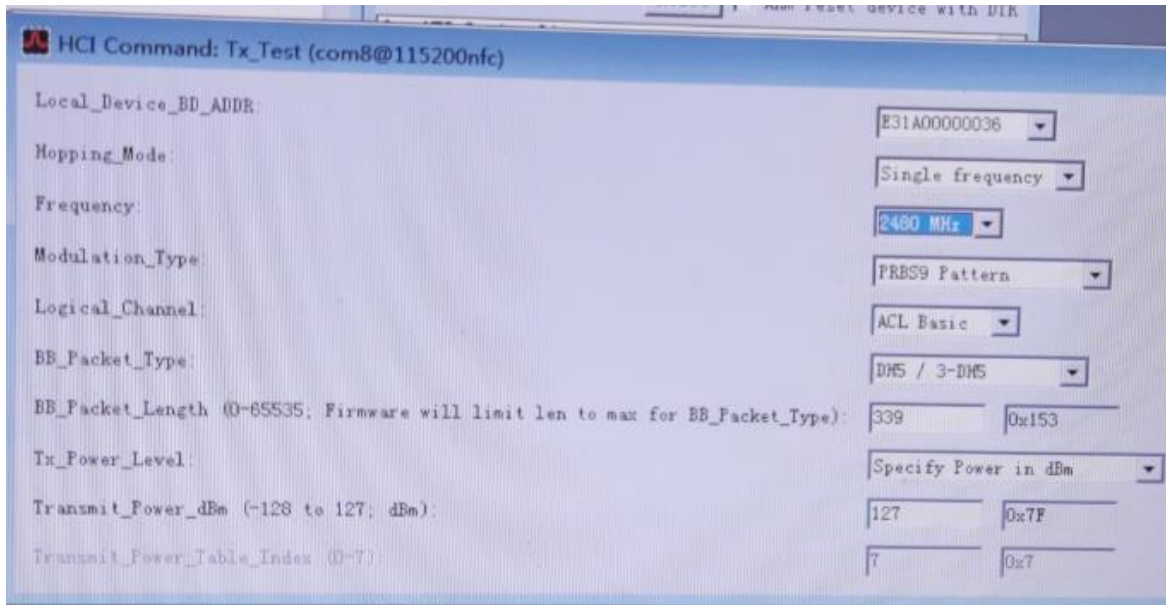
Add reset device with DIR

HCI Command: Tx_Test (com8@115200nfc)

Local_Device_BD_ADDR: E31A00000036

Hopping_Mode: Single frequency

Frequency: 2480 MHz

Modulation_Type: PRBS9 Pattern

Logical_Channel: ACL Basic

BB_Packet_Type: DM5 / 3-DM5

BB_Packet_Length (0-65535; Firmware will limit len to max for BB_Packet_Type): 339 0x153

Tx_Power_Level: Specify Power in dBm

Transmit_Power_dBm (-128 to 127; dBm): 127 0x7F

Transmit_Power_Table_Index (0-7): 7 0x7